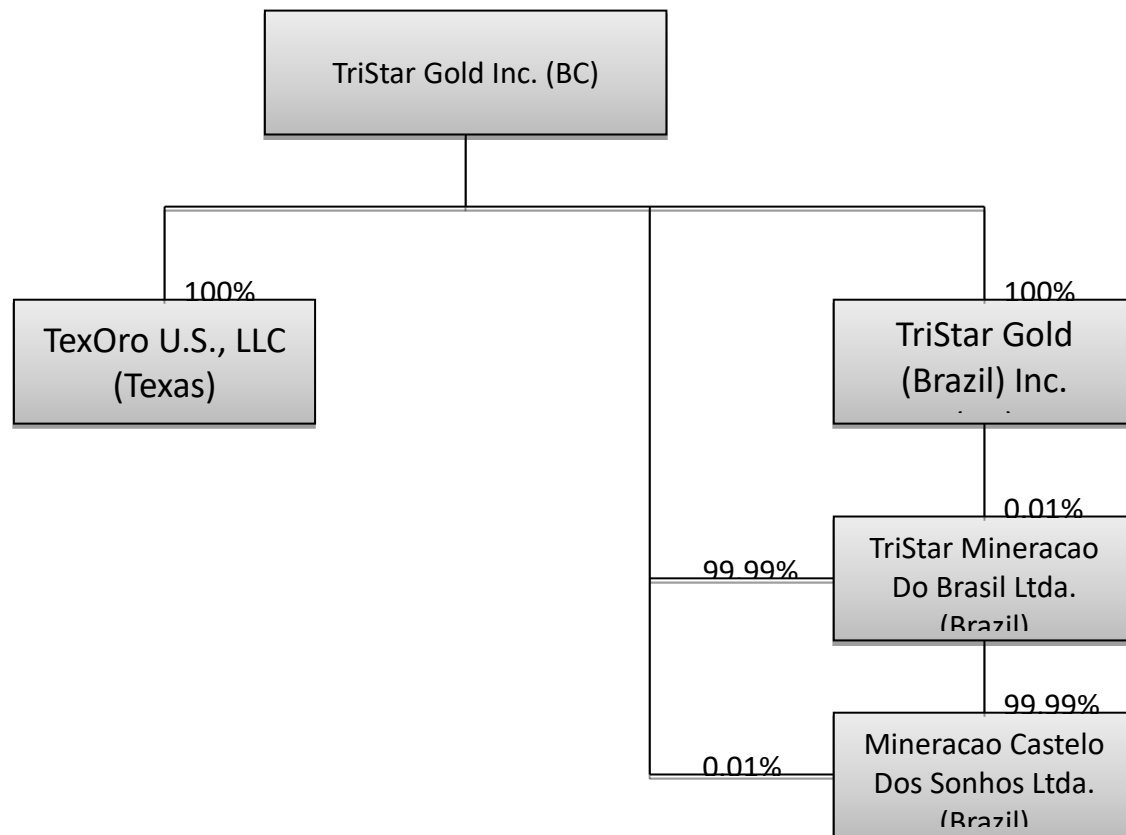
TriStar Gold Inc. (BC)

100%

TexOro U.S., LLC (Texas)

100%

TriStar Gold (Brazil) Inc.

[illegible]

0.01%

99.99%

TriStar Mineracao Do Brasil Ltda. (Brazil)

99.99%

0.01%

Mineracao Castelo Dos Sonhos Ltda. (Brazil)